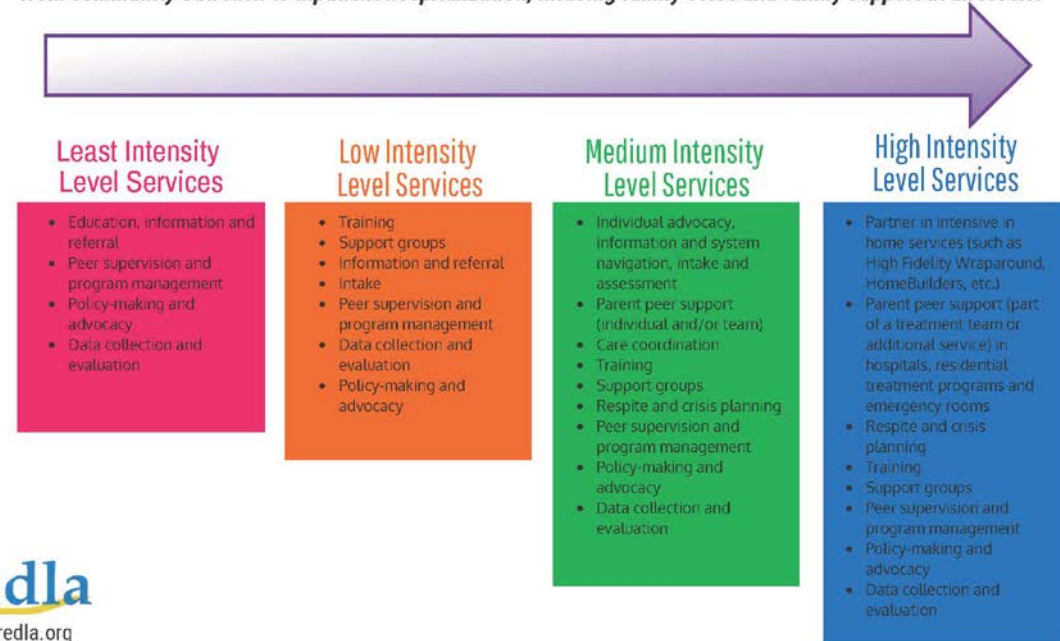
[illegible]

Least Intensity Level Services

- Education, information and referral
- Peer supervision and program management
- Policy-making and advocacy
- Data collection and evaluation

Low Intensity Level Services

- Training
- Support groups
- Information and referral
- Intake
- Peer supervision and program management
- Data collection and evaluation
- Policy-making and advocacy

Medium Intensity Level Services

- Individual advocacy, information and system navigation, intake and assessment
- Parent peer support (individual and/or team)
- Care coordination
- Training
- Support groups
- Respite and crisis planning
- Peer supervision and program management
- Policy-making and advocacy
- Data collection and evaluation

High Intensity Level Services

- Partner in intensive in home services (such as High Fidelity Wraparound, HomeBuilders, etc.)
- Parent peer support (part of a treatment team or additional service) in hospitals, residential treatment programs and emergency rooms
- Respite and crisis planning
- Training
- Support groups
- Peer supervision and program management
- Policy-making and advocacy
- Data collection and evaluation

dla

redla.org